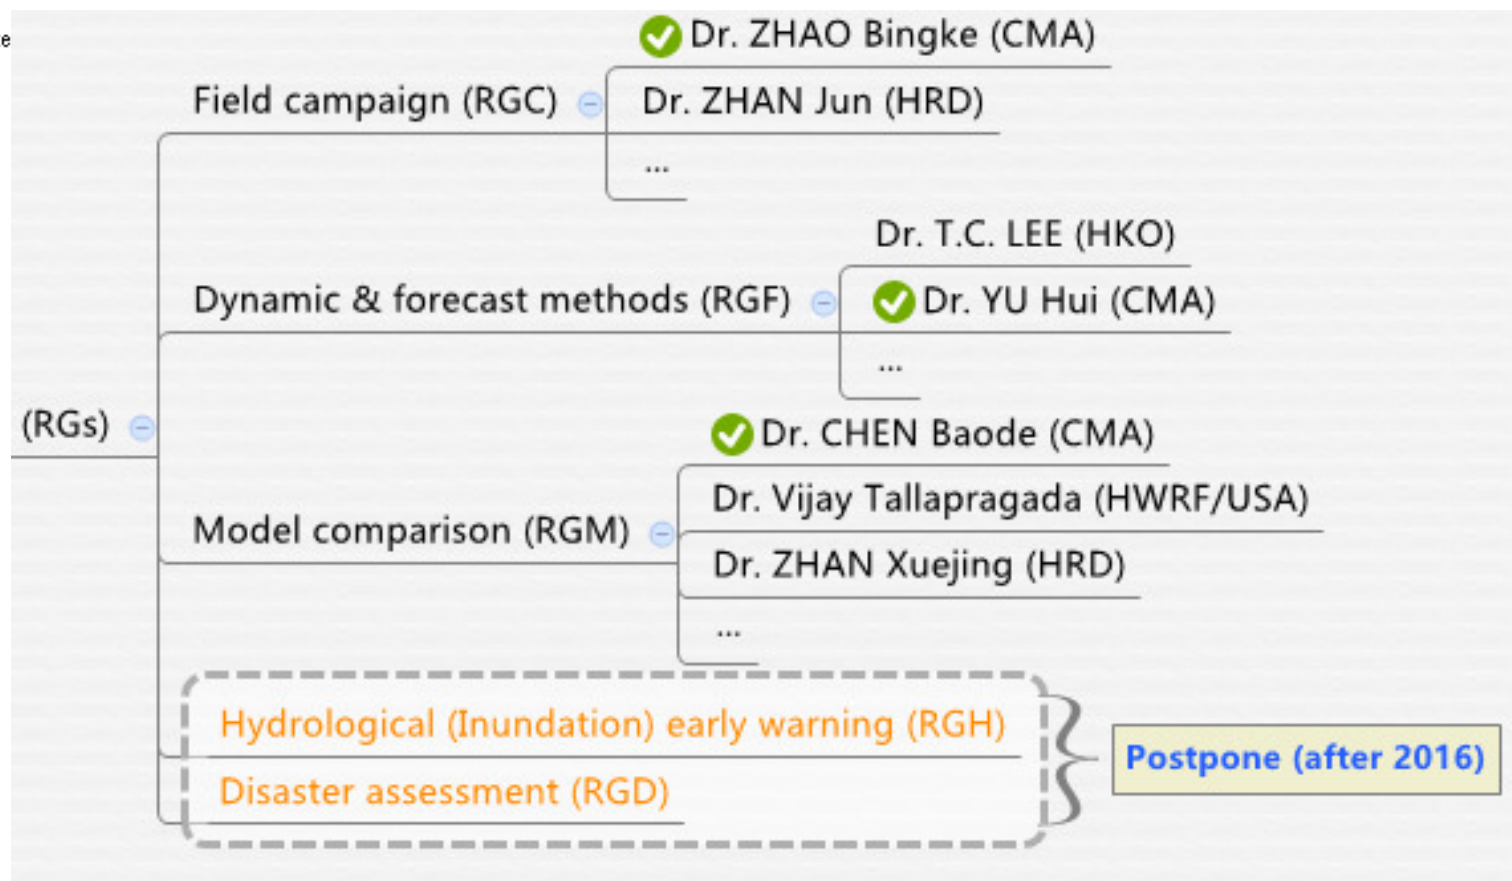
e

(RGs)

Field campaign (RGC)

Dr. ZHAO Bingke (CMA)

Dr. ZHAN Jun (HRD)

...

Dynamic & forecast methods (RGF)

Dr. T.C. LEE (HKO)

Dr. YU Hui (CMA)

...

Model comparison (RGM)

Dr. CHEN Baode (CMA)

Dr. Vijay Tallapragada (HWRF/USA)

Dr. ZHAN Xuejing (HRD)

...

Hydrological (Inundation) early warning (RGH)

Disaster assessment (RGD)

Postpone (after 2016)